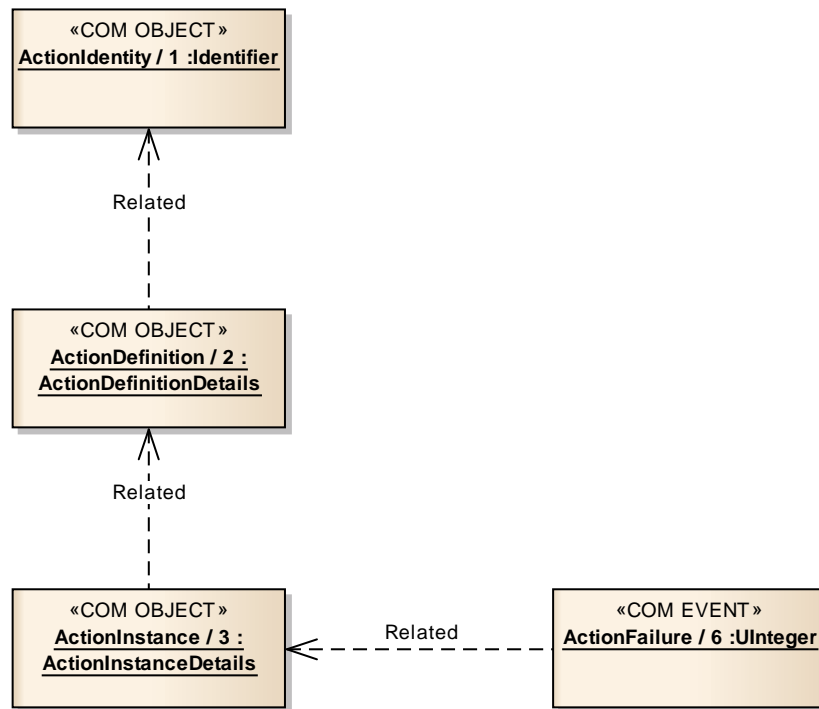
«COM OBJECT»
ActionIdentity / 1 :Identifier

Related

«COM OBJECT»
ActionDefinition / 2 : ActionDefinitionDetails

Related

«COM OBJECT»
ActionInstance / 3 : ActionInstanceDetails

Related

«COM EVENT»
ActionFailure / 6 :UInteger